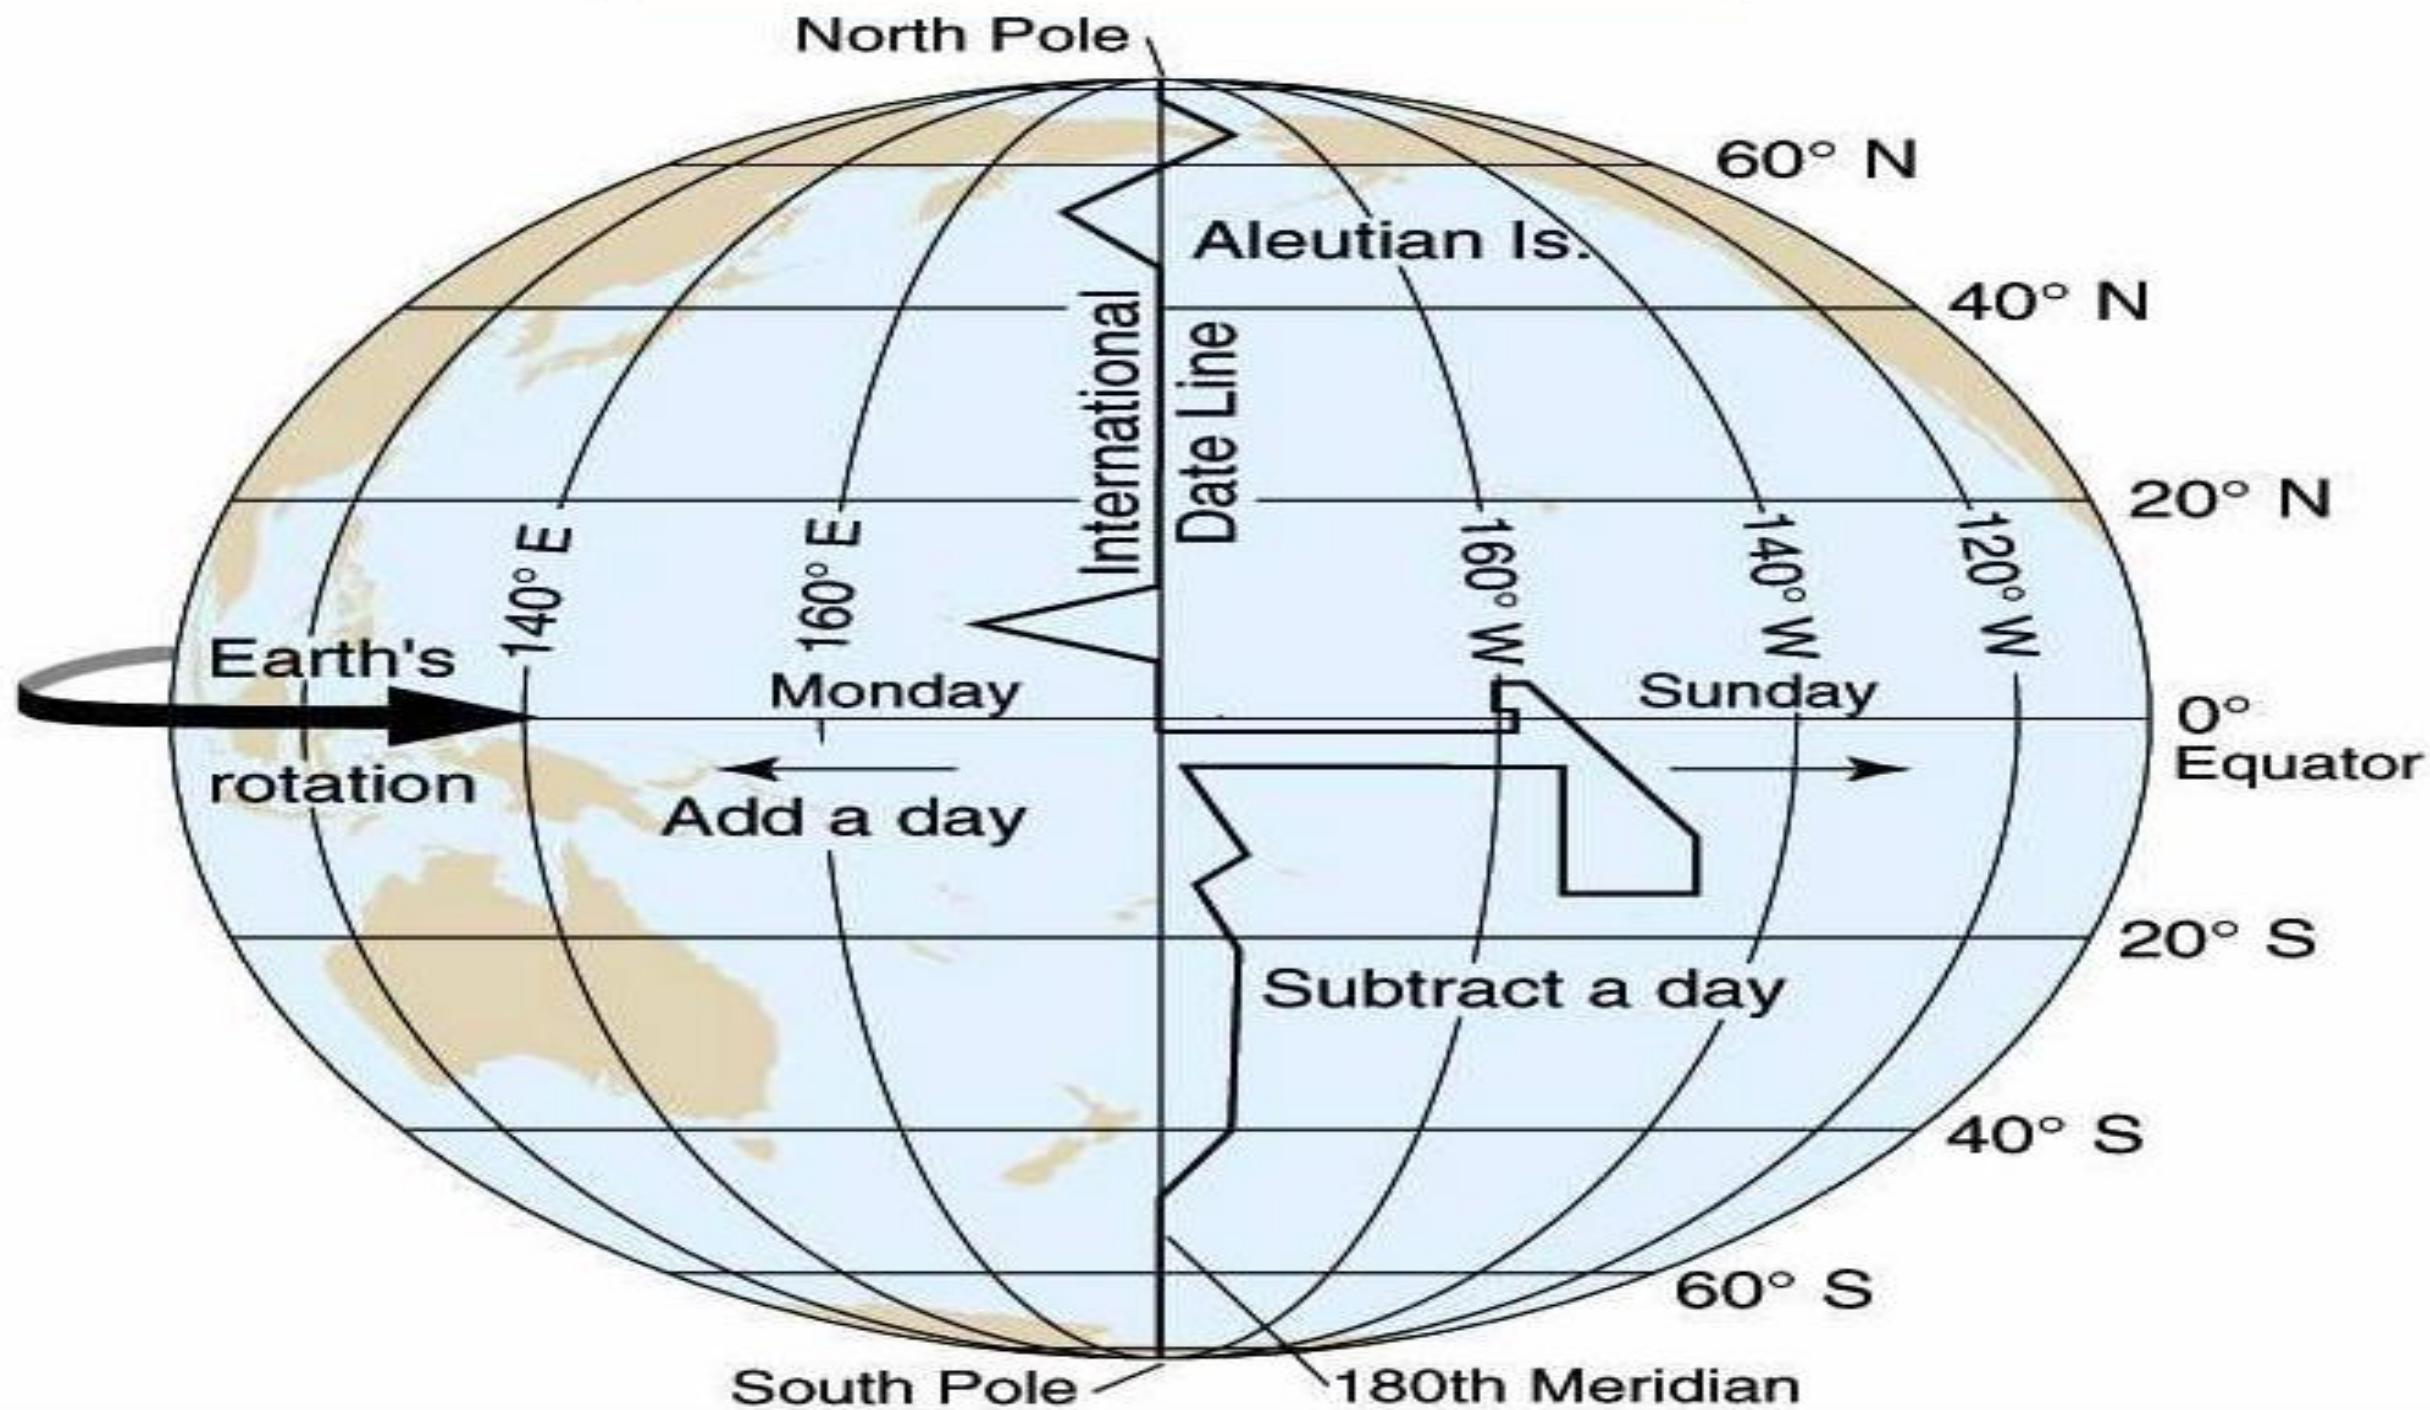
North Pole

60° N

Aleutian Is.

40° N

International Date Line

20° N

140° E

160° E

160° W

140° W

120° W

Earth's rotation

Monday

Sunday

0° Equator

Add a day

20° S

Subtract a day

40° S

60° S

South Pole

180th Meridian